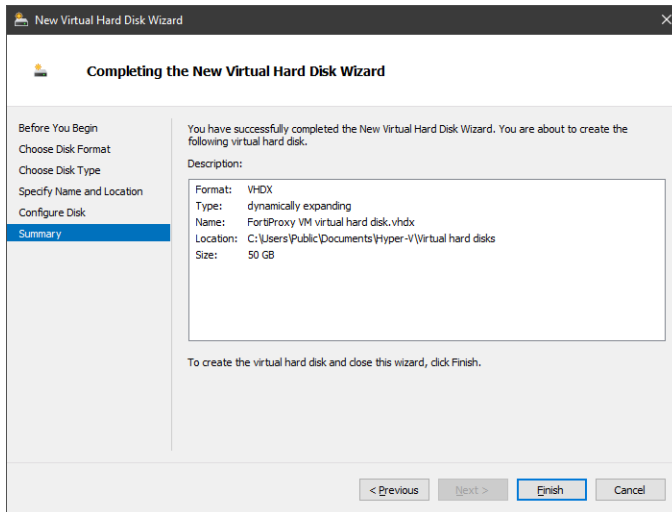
New Virtual Hard Disk Wizard

Completing the New Virtual Hard Disk Wizard

Before You Begin
Choose Disk Format
Choose Disk Type
Specify Name and Location
Configure Disk
Summary

You have successfully completed the New Virtual Hard Disk Wizard. You are about to create the following virtual hard disk.

Description:

| | |
|---|---|
| Format: | VHDX |
| Type: | dynamically expanding |
| Name: | FortiProxy VM virtual hard disk.vhdx |
| Location: | C:\Users\Public\Documents\Hyper-V\Virtual hard disks |
| Size: | 50 GB |

To create the virtual hard disk and close this wizard, click Finish.

< Previous
Next >
Finish
Cancel